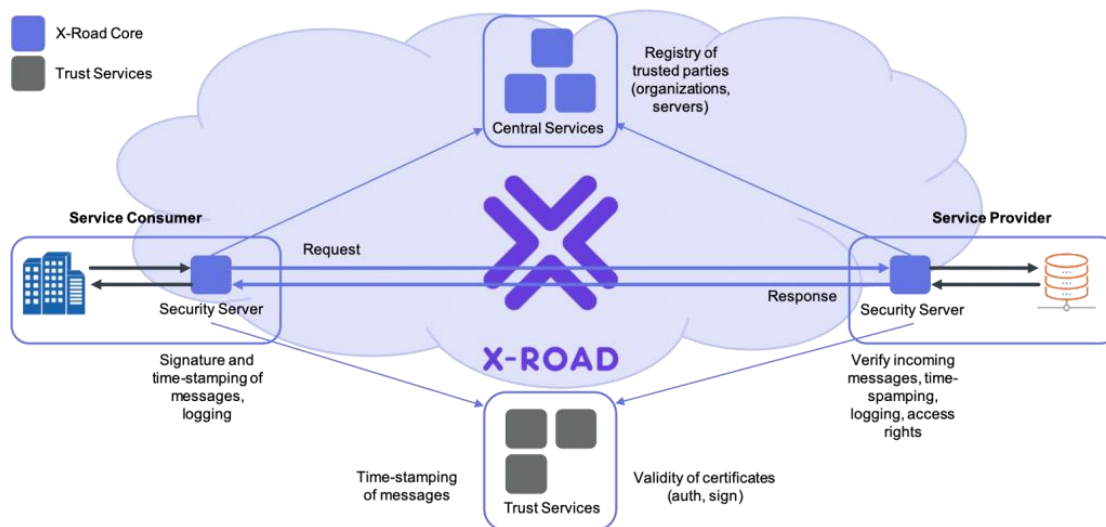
X-Road Core
Trust Services

Central Services

Registry of trusted parties (organizations, servers)

Service Consumer

Service Provider

Request

Response

Security Server

Security Server

X-ROAD

Signature and time-stamping of messages, logging

Verify incoming messages, time-spamping, logging, access rights

Time-stamping of messages

Trust Services

Validity of certificates (auth, sign)